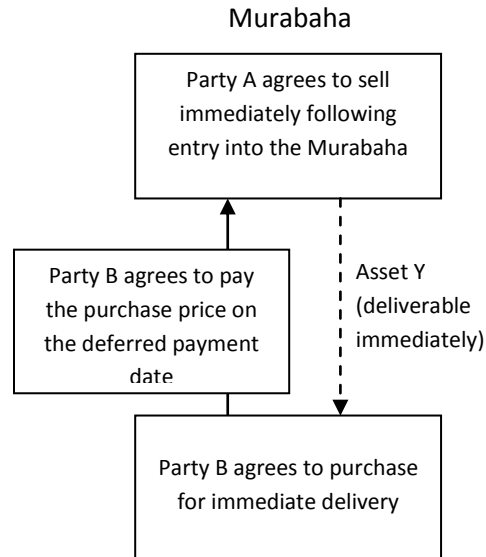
Murabaha

Party A agrees to sell immediately following entry into the Murabaha

Party B agrees to pay the purchase price on the deferred payment date

Asset Y (deliverable immediately)

Party B agrees to purchase for immediate delivery